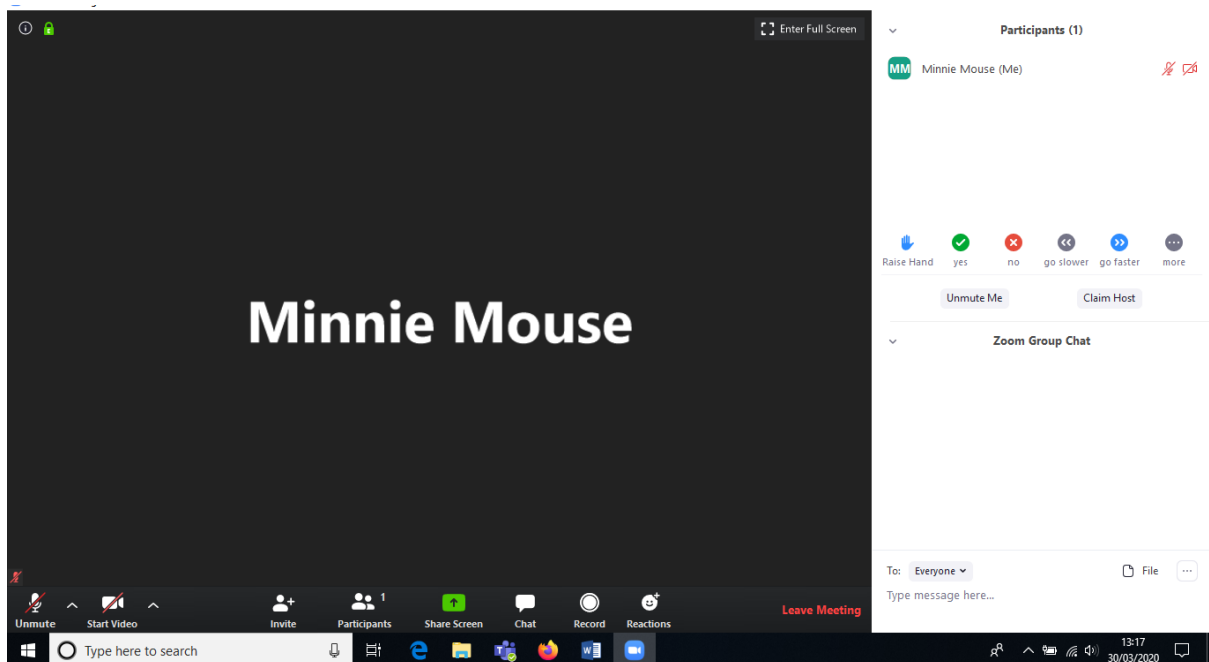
Enter Full Screen

Minnie Mouse

Unmute
Start Video
Invite
Participants 1
Share Screen
Chat
Record
Reactions
Leave Meeting

Participants (1)

MM Minnie Mouse (Me)

Raise Hand
yes
no
go slower
go faster
more

Unmute Me
Claim Host

Zoom Group Chat

To: Everyone
File
Type message here...

Type here to search

13:17
30/03/2020